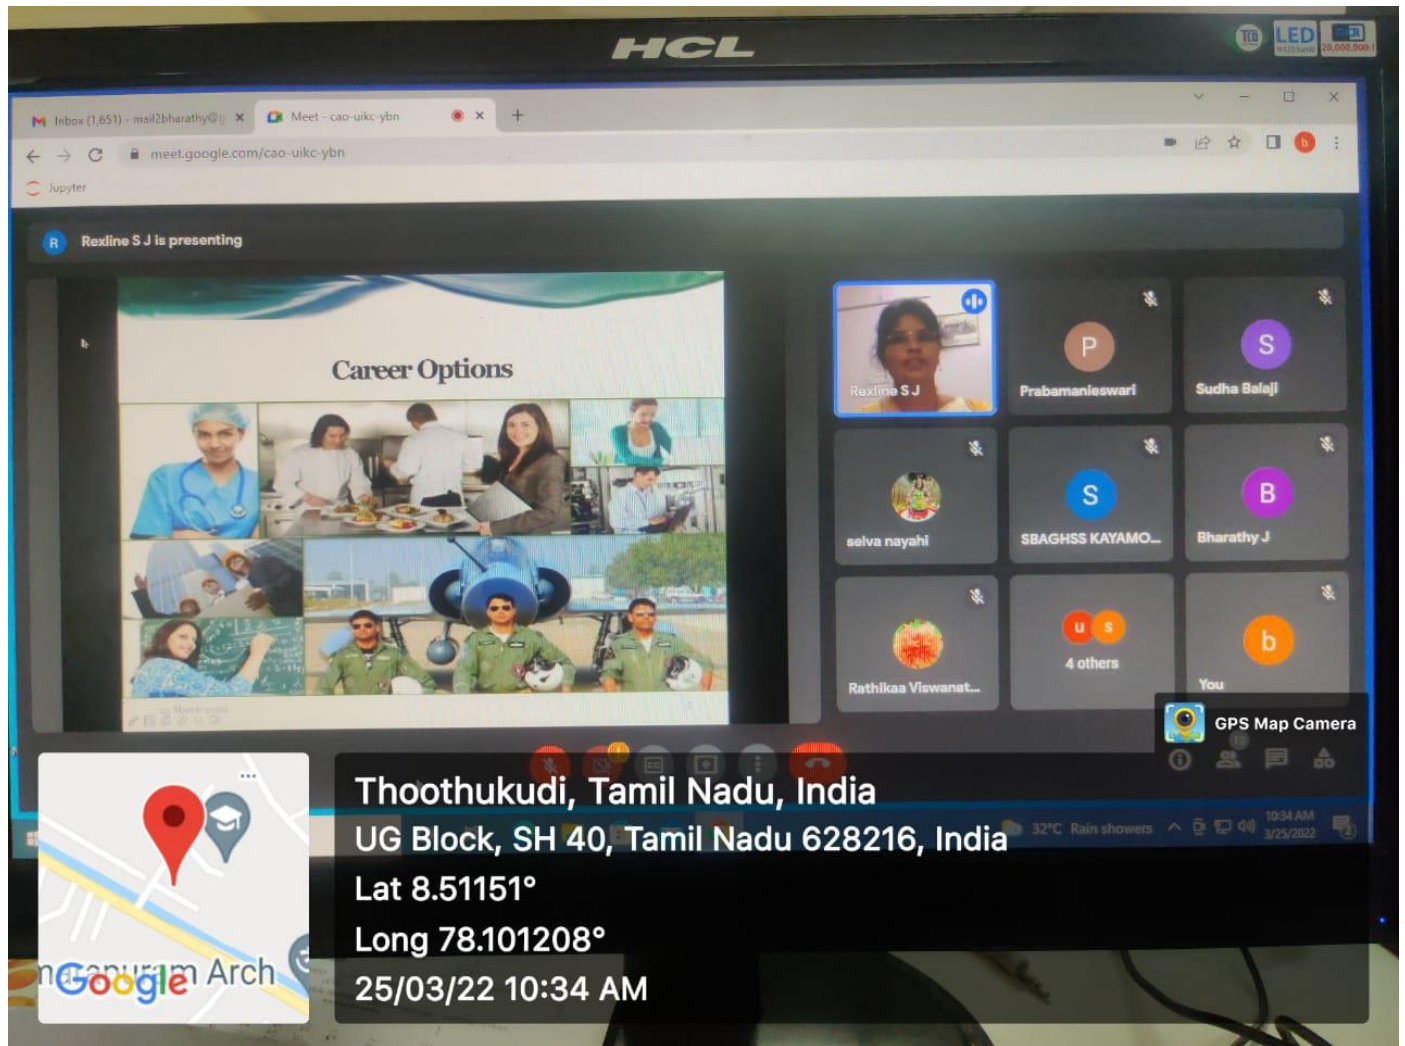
HCL

LED

Inbox (1,651) - mail2bharathy@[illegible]

Meet - cao-uikc-ybn

meet.google.com/cao-uikc-ybn

Jupyter

Rexline S J is presenting

Career Options

Rexline S J

P
Prabamanieswari

S
Sudha Balaji

selva nayahi

S
SBAGHSS KAYAMO...

B
Bharathy J

Rathikaa Viswanat...

4 others

b
You

GPS Map Camera

32°C Rain showers

10:34 AM
3/25/2022

Thoothukudi, Tamil Nadu, India
UG Block, SH 40, Tamil Nadu 628216, India
Lat 8.51151°
Long 78.101208°
25/03/22 10:34 AM

Google
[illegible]m Arch